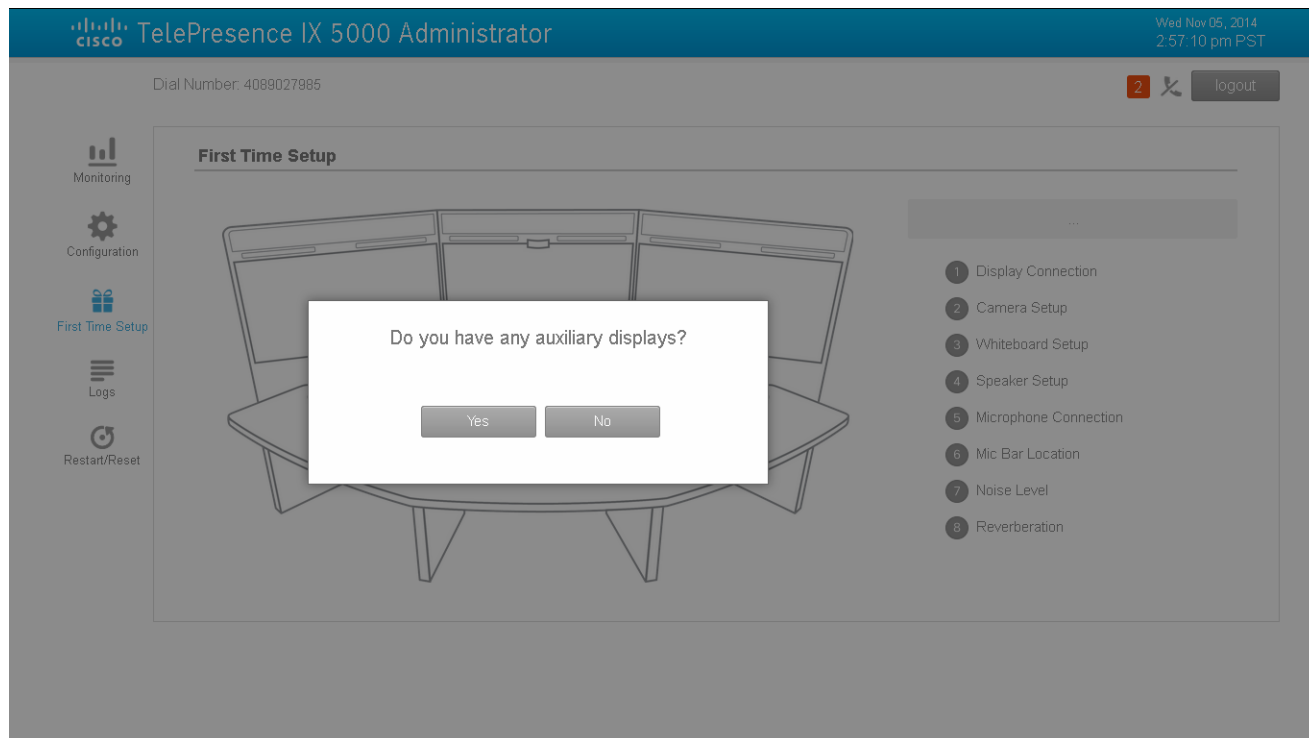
cisco TelePresence IX 5000 Administrator

Wed Nov 05, 2014
2:57:10 pm PST

Dial Number: 4089027985

2

logout

Monitoring

Configuration

First Time Setup

Logs

Restart/Reset

First Time Setup

...

1 Display Connection
2 Camera Setup
3 Whiteboard Setup
4 Speaker Setup
5 Microphone Connection
6 Mic Bar Location
7 Noise Level
8 Reverberation

Do you have any auxiliary displays?

Yes No